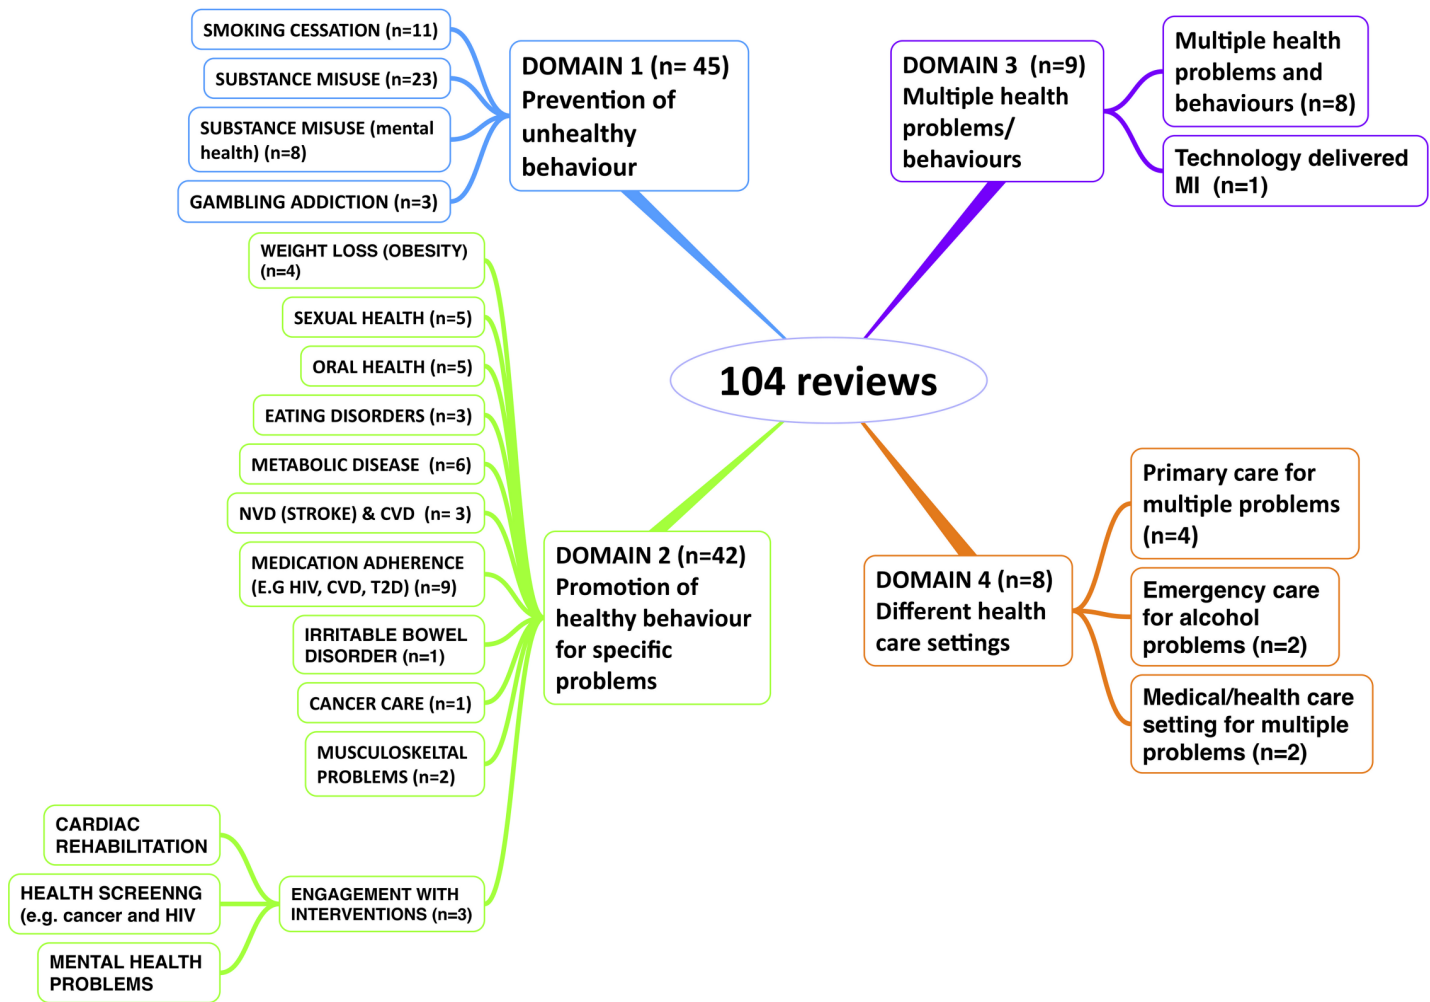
104 reviews

DOMAIN 1 (n= 45) Prevention of unhealthy behaviour

SMOKING CESSATION (n=11)

SUBSTANCE MISUSE (n=23)

SUBSTANCE MISUSE (mental health) (n=8)

GAMBLING ADDICTION (n=3)

DOMAIN 3 (n=9) Multiple health problems/ behaviours

Multiple health problems and behaviours (n=8)

Technology delivered MI (n=1)

DOMAIN 2 (n=42) Promotion of healthy behaviour for specific problems

WEIGHT LOSS (OBESITY) (n=4)

SEXUAL HEALTH (n=5)

ORAL HEALTH (n=5)

EATING DISORDERS (n=3)

METABOLIC DISEASE (n=6)

NVD (STROKE) & CVD (n= 3)

MEDICATION ADHERENCE (E.G HIV, CVD, T2D) (n=9)

IRRITABLE BOWEL DISORDER (n=1)

CANCER CARE (n=1)

MUSCULOSKELTAL PROBLEMS (n=2)

ENGAGEMENT WITH INTERVENTIONS (n=3)

CARDIAC REHABILITATION

HEALTH SCREENNG (e.g. cancer and HIV

MENTAL HEALTH PROBLEMS

DOMAIN 4 (n=8) Different health care settings

Primary care for multiple problems (n=4)

Emergency care for alcohol problems (n=2)

Medical/health care setting for multiple problems (n=2)